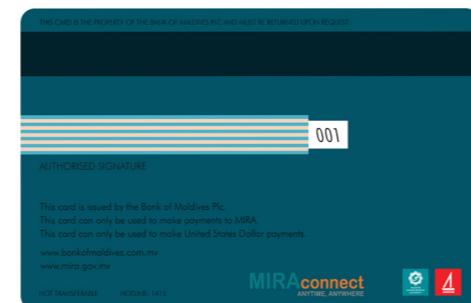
THIS CARD IS THE PROPERTY OF THE BANK OF MALDIVES PLC AND MUST BE RETURNED UPON REQUEST

001

AUTHORISED SIGNATURE

This card is issued by the Bank of Maldives Plc.
This card can only be used to make payments to MIRA.
This card can only be used to make United States Dollar payments.

www.bankofmaldives.com.mv
www.mira.gov.mv

MIRAconnect
ANYTIME, ANYWHERE

NOT TRANSFERABLE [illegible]